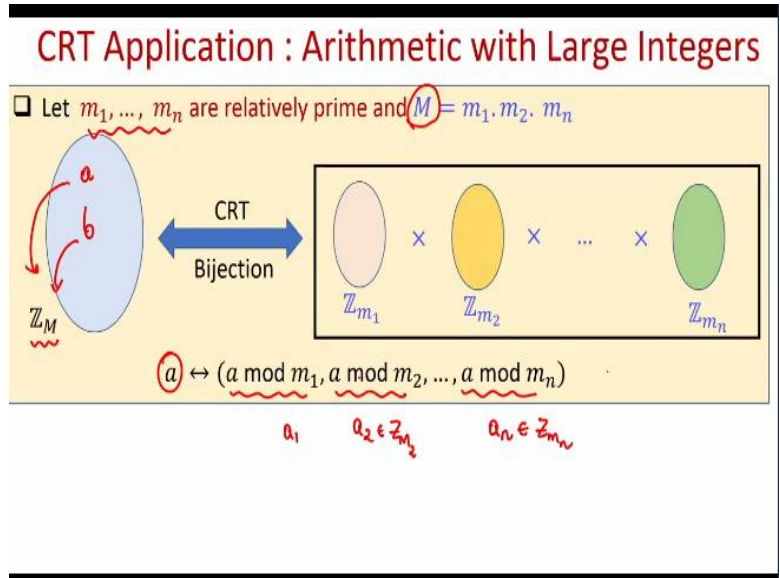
CRT Application : Arithmetic with Large Integers

Let $m_1, \ldots, m_n$ are relatively prime and $M = m_1 . m_2 . m_n$

a

b

$\mathbb{Z}_M$

CRT

Bijection

$\mathbb{Z}_{m_1}$ × $\mathbb{Z}_{m_2}$ × … × $\mathbb{Z}_{m_n}$

$a \leftrightarrow (a \bmod m_1, a \bmod m_2, \ldots, a \bmod m_n)$

$a_1$ $a_2 \in \mathbb{Z}_{m_2}$ $a_n \in \mathbb{Z}_{m_n}$